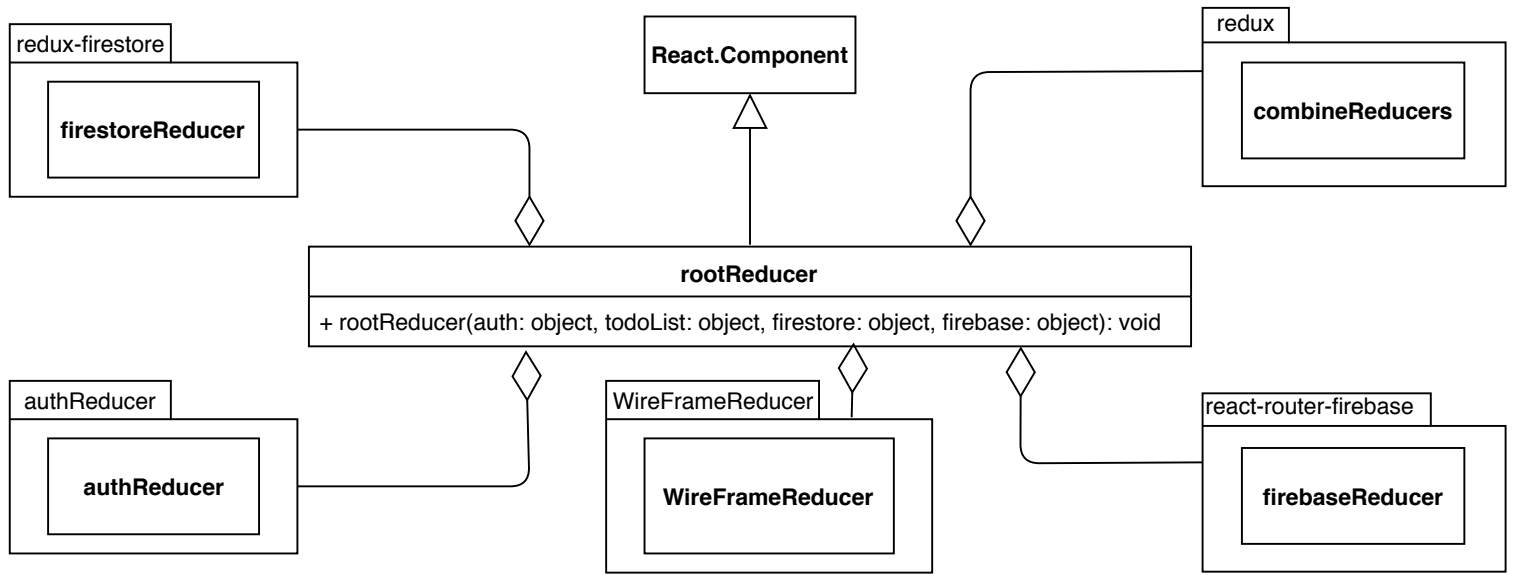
redux-firestore

firestoreReducer

React.Component

redux

combineReducers

rootReducer

+ rootReducer(auth: object, todoList: object, firestore: object, firebase: object): void

authReducer

authReducer

WireFrameReducer

WireFrameReducer

react-router-firebase

firebaseReducer